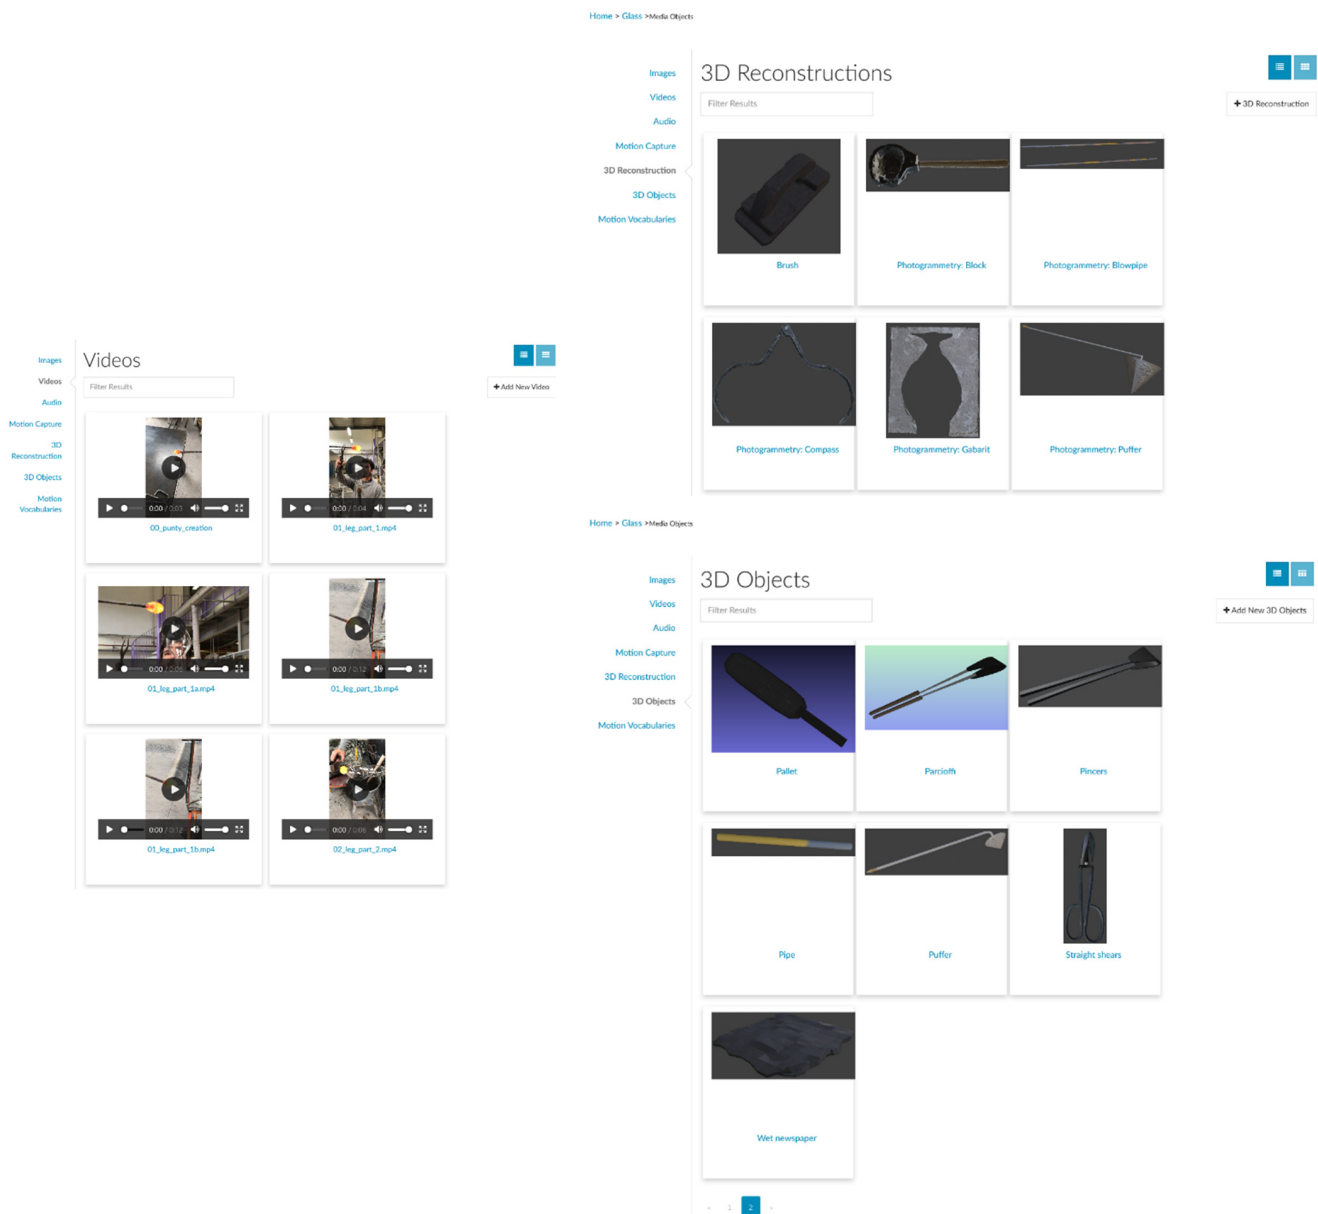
Home > Glass >Media Objects

Images
Videos
Audio
Motion Capture
3D Reconstruction
3D Objects
Motion Vocabularies

3D Reconstructions

Filter Results

+ 3D Reconstruction

Brush

Photogrammetry: Block

Photogrammetry: Blowpipe

Photogrammetry: Compass

Photogrammetry: Gabarit

Photogrammetry: Puffer

Images
Videos
Audio
Motion Capture
3D Reconstruction
3D Objects
Motion Vocabularies

Videos

Filter Results

+ Add New Video

0:00 / 2:03
00_punty_creation

0:00 / 0:04
01_leg_part_1.mp4

0:00 / 0:06
01_leg_part_1a.mp4

0:00 / 2:12
01_leg_part_1b.mp4

0:00 / 0:12
01_leg_part_1b.mp4

0:00 / 0:06
02_leg_part_2.mp4

Home > Glass >Media Objects

Images
Videos
Audio
Motion Capture
3D Reconstruction
3D Objects
Motion Vocabularies

3D Objects

Filter Results

+ Add New 3D Objects

Pallet

Parciofli

Pincers

Pipe

Puffer

Straight shears

Wet newspaper

« 1 2 »